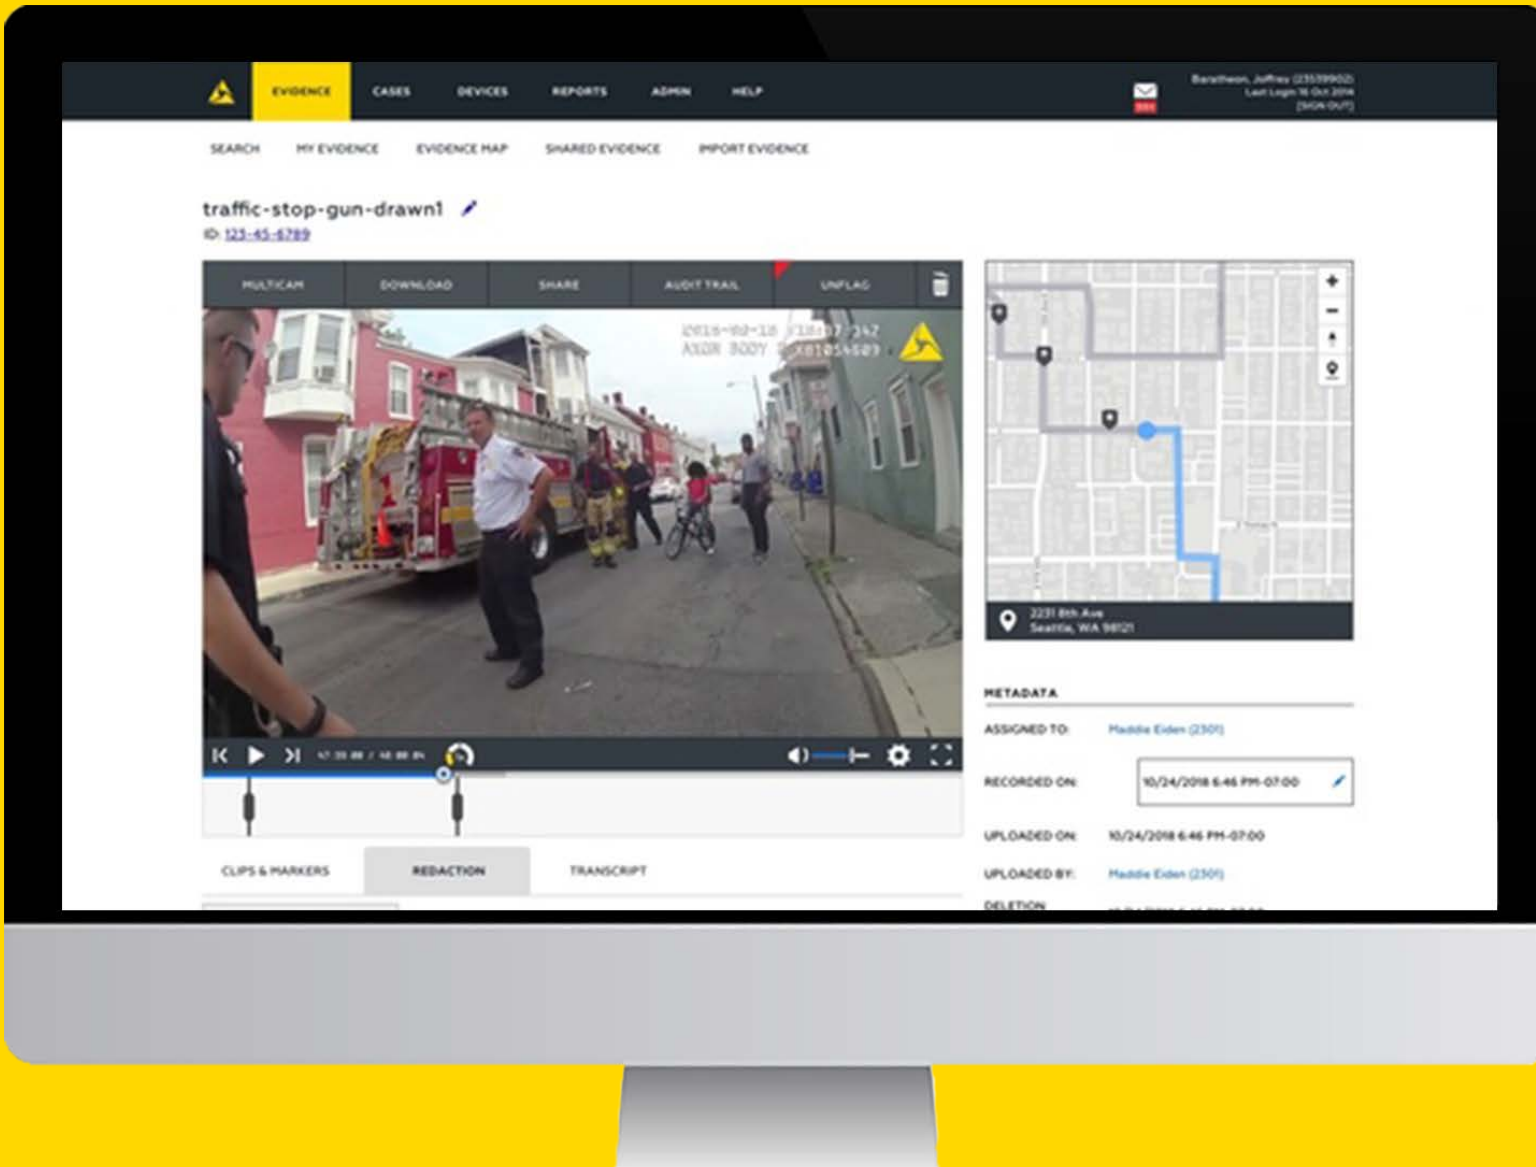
EVIDENCE CASES DEVICES REPORTS ADMIN HELP

Baratheon, Joffrey (23539902)
Last Login 16 Oct 2014
[SIGN OUT]

SEARCH MY EVIDENCE EVIDENCE MAP SHARED EVIDENCE IMPORT EVIDENCE

traffic-stop-gun-drawn1

ID: 123-45-6789

MULTICAM DOWNLOAD SHARE AUDIT TRAIL UNFLAG

2016-08-18 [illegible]
AXON BODY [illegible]

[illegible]

2231 8th Ave
Seattle, WA 98121

METADATA

ASSIGNED TO: Maddie Eiden (2301)

RECORDED ON: 10/24/2018 6:46 PM-07:00

UPLOADED ON: 10/24/2018 6:46 PM-07:00

UPLOADED BY: Maddie Eiden (2301)

DELETION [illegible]

CLIPS & MARKERS REDACTION TRANSCRIPT